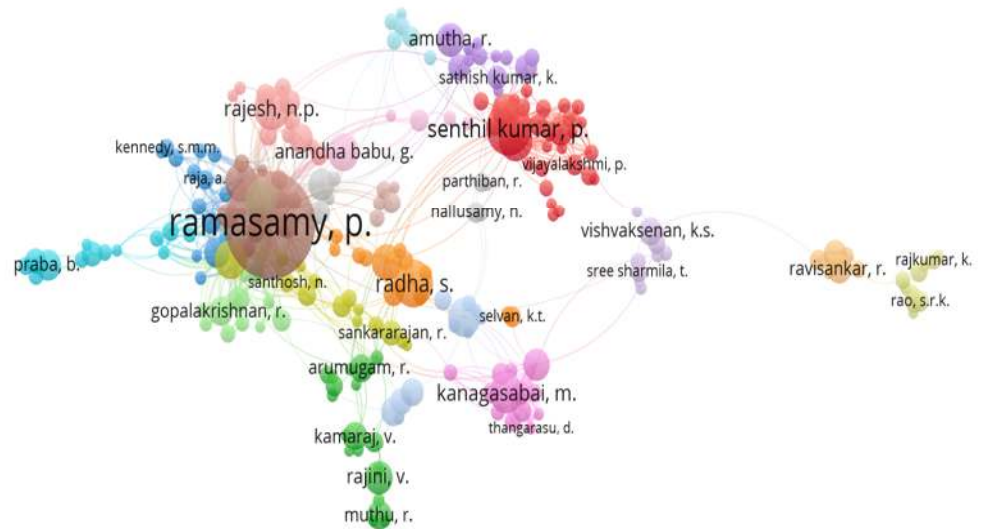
amutha, r.
sathish kumar, k.
rajesh, n.p.
senthil kumar, p.
kennedy, s.m.m.
anandha babu, g.
vijayalakshmi, p.
raja, a.
parthiban, r.
nallusamy, n.
ramasamy, p.
vishvaksenan, k.s.
praba, b.
santhosh, n.
sree sharmila, t.
ravisankar, r.
rajkumar, k.
radha, s.
rao, s.r.k.
gopalakrishnan, r.
selvan, k.t.
sankararajan, r.
arumugam, r.
kanagasabai, m.
thangarasu, d.
kamaraj, v.
rajini, v.
muthu, r.